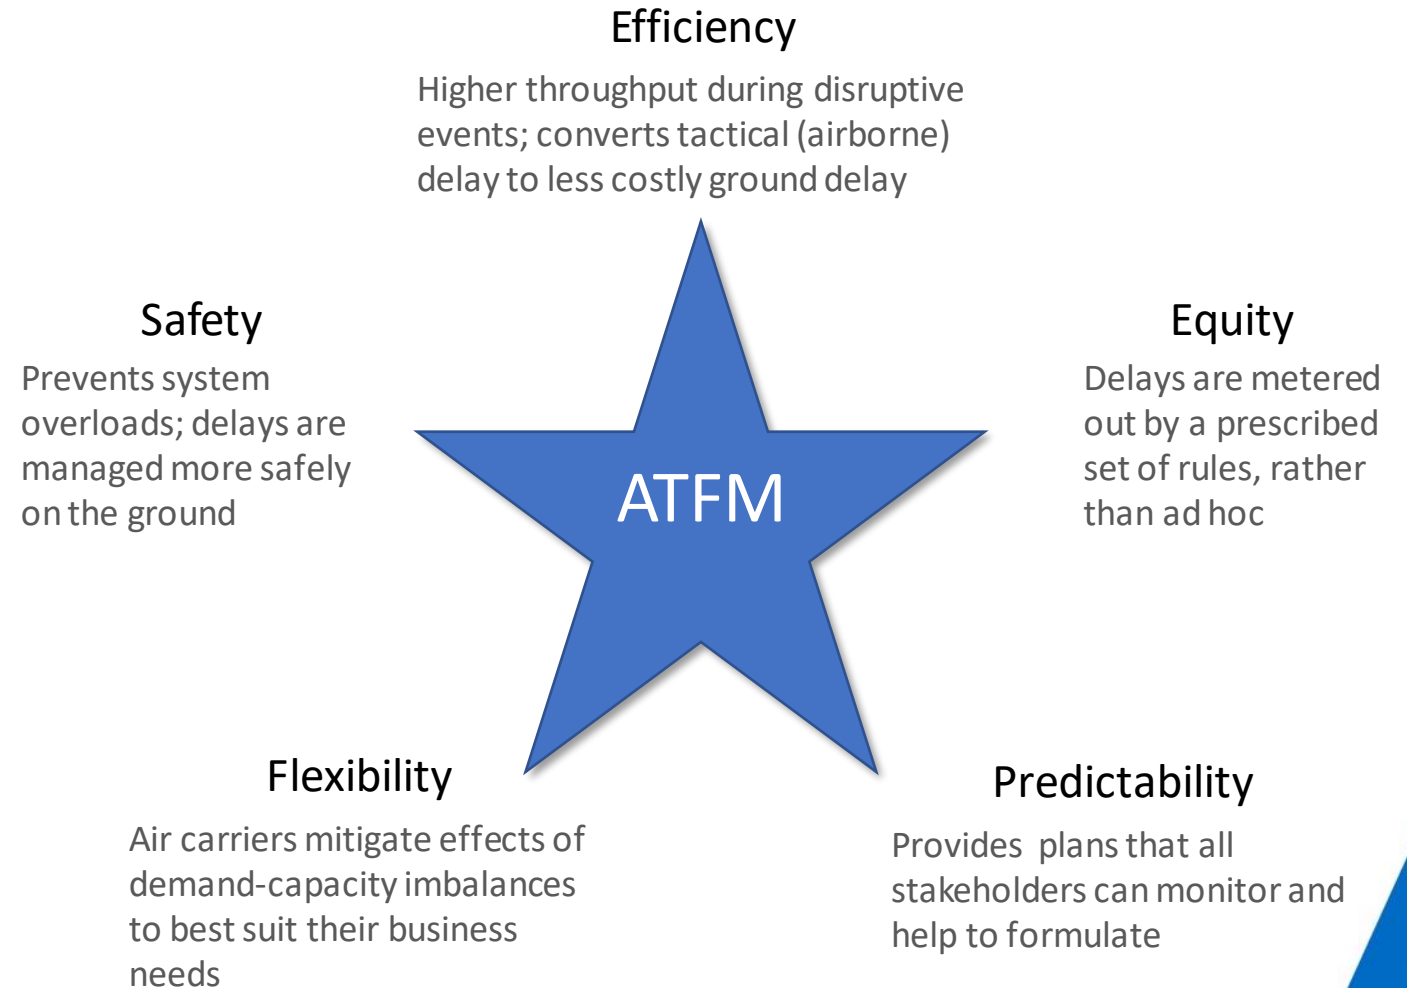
Efficiency

Higher throughput during disruptive events; converts tactical (airborne) delay to less costly ground delay

Safety

Prevents system overloads; delays are managed more safely on the ground

ATFM

Equity

Delays are metered out by a prescribed set of rules, rather than ad hoc

Flexibility

Air carriers mitigate effects of demand-capacity imbalances to best suit their business needs

Predictability

Provides plans that all stakeholders can monitor and help to formulate